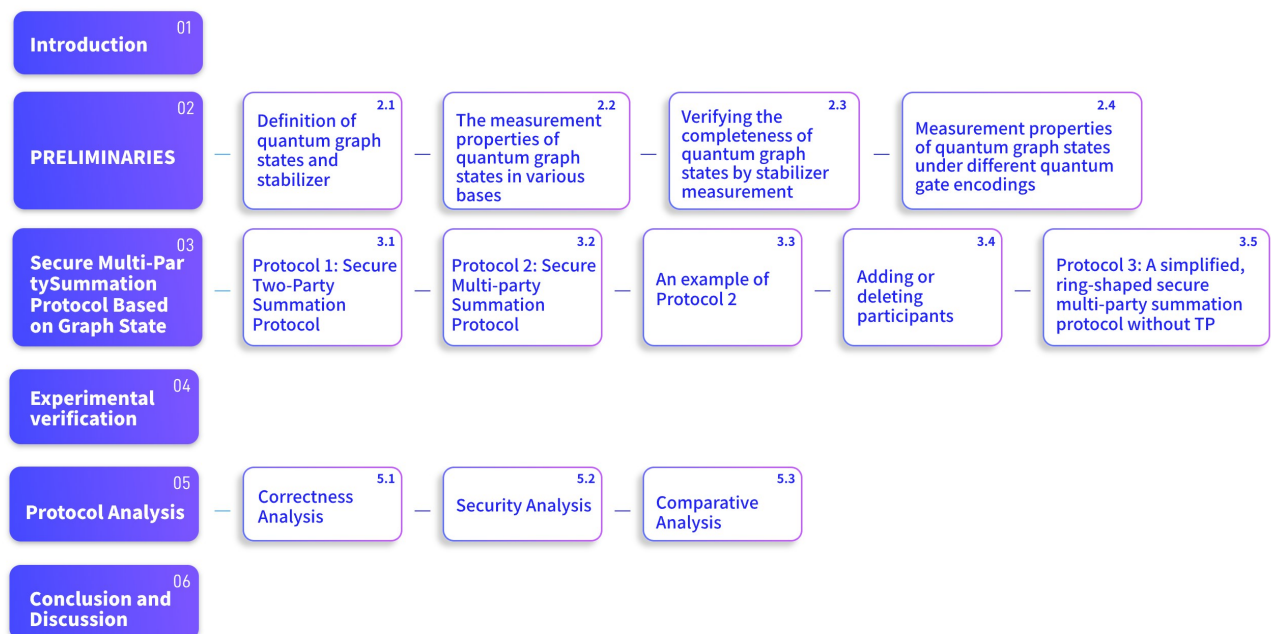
01
Introduction

02
PRELIMINARIES

2.1
Definition of quantum graph states and stabilizer

2.2
The measurement properties of quantum graph states in various bases

2.3
Verifying the completeness of quantum graph states by stabilizer measurement

2.4
Measurement properties of quantum graph states under different quantum gate encodings

03
Secure Multi-PartySummation Protocol Based on Graph State

3.1
Protocol 1: Secure Two-Party Summation Protocol

3.2
Protocol 2: Secure Multi-party Summation Protocol

3.3
An example of Protocol 2

3.4
Adding or deleting participants

3.5
Protocol 3: A simplified, ring-shaped secure multi-party summation protocol without TP

04
Experimental verification

05
Protocol Analysis

5.1
Correctness Analysis

5.2
Security Analysis

5.3
Comparative Analysis

06
Conclusion and Discussion